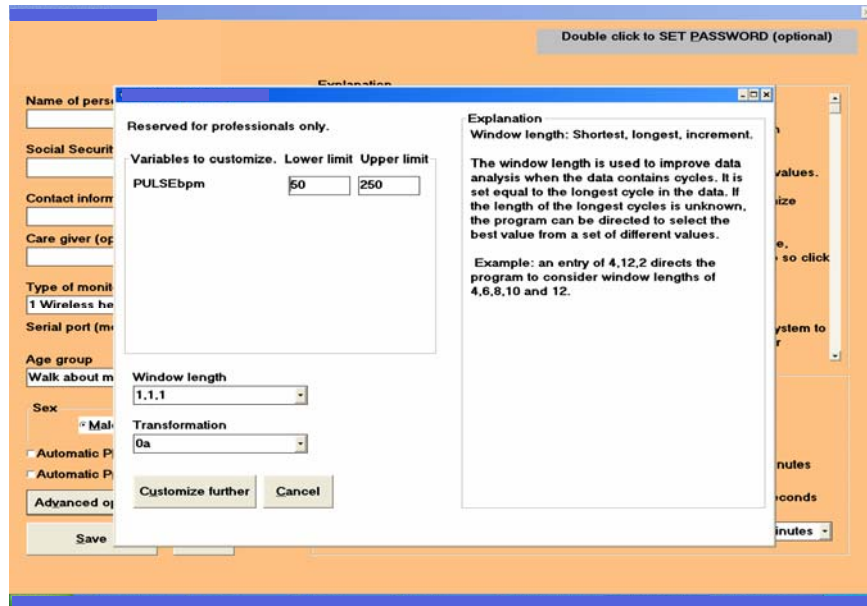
Double click to SET PASSWORD (optional)

Name of pers

Social Securit

Contact inform

Care giver (op

Type of monit

1 Wireless he

Serial port (m

Age group

Walk about m

Sex

Mal

Automatic P

Automatic P

Advanced o

Save

Explanation

n

values.

ize

e,

so click

ystem to

r

inutes

conds

inutes

Reserved for professionals only.

Variables to customize. Lower limit Upper limit

PULSEbpm 50 250

Window length

1,1,1

Transformation

0a

Customize further

Cancel

Explanation

Window length: Shortest, longest, increment.

The window length is used to improve data analysis when the data contains cycles. It is set equal to the longest cycle in the data. If the length of the longest cycles is unknown, the program can be directed to select the best value from a set of different values.

Example: an entry of 4,12,2 directs the program to consider window lengths of 4,6,8,10 and 12.